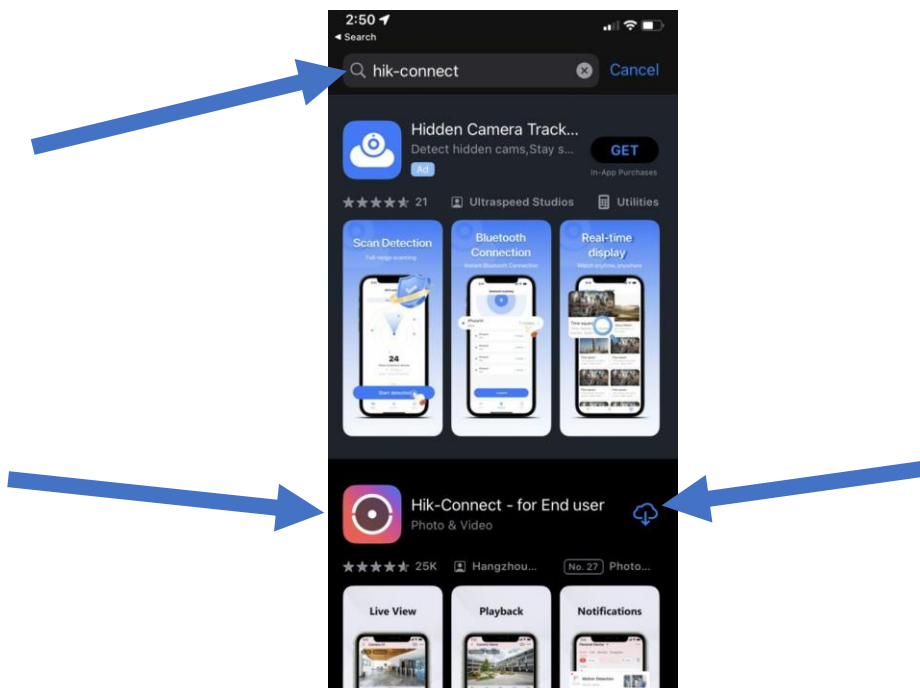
2:50
◂ Search

hik-connect
Cancel

Hidden Camera Track...
Detect hidden cams,Stay s...
Ad
GET
In-App Purchases

★★★★★ 21
Ultraspeed Studios
Utilities

Scan Detection
Full-range scanning

24

Bluetooth Connection
Instant Bluetooth Connection

Real-time display
Watch anytime, anywhere

Hik-Connect - for End user
Photo & Video

★★★★★ 25K
Hangzhou...
No. 27
Photo...

Live View
Playback
Notifications